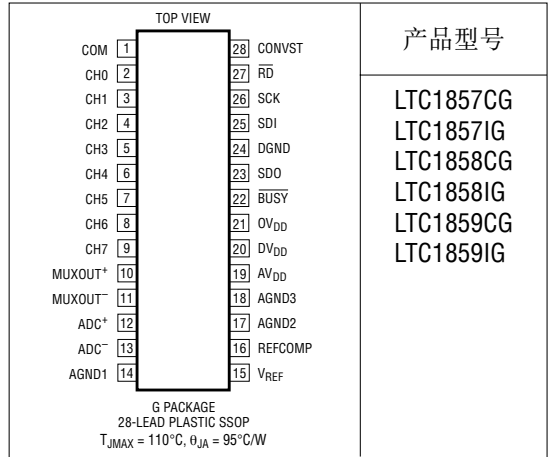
TOP VIEW

| | | | |
|---|---|---|---|
| COM | 1 | 28 | CONVST |
| CH0 | 2 | 27 | $\overline{RD}$ |
| CH1 | 3 | 26 | SCK |
| CH2 | 4 | 25 | SDI |
| CH3 | 5 | 24 | DGND |
| CH4 | 6 | 23 | SDO |
| CH5 | 7 | 22 | $\overline{BUSY}$ |
| CH6 | 8 | 21 | $OV_{DD}$ |
| CH7 | 9 | 20 | $DV_{DD}$ |
| MUXOUT$^+$ | 10 | 19 | $AV_{DD}$ |
| MUXOUT$^-$ | 11 | 18 | AGND3 |
| ADC$^+$ | 12 | 17 | AGND2 |
| ADC$^-$ | 13 | 16 | REFCOMP |
| AGND1 | 14 | 15 | $V_{REF}$ |

G PACKAGE
28-LEAD PLASTIC SSOP
$T_{JMAX} = 110°C, \theta_{JA} = 95°C/W$

产品型号

LTC1857CG
LTC1857IG
LTC1858CG
LTC1858IG
LTC1859CG
LTC1859IG